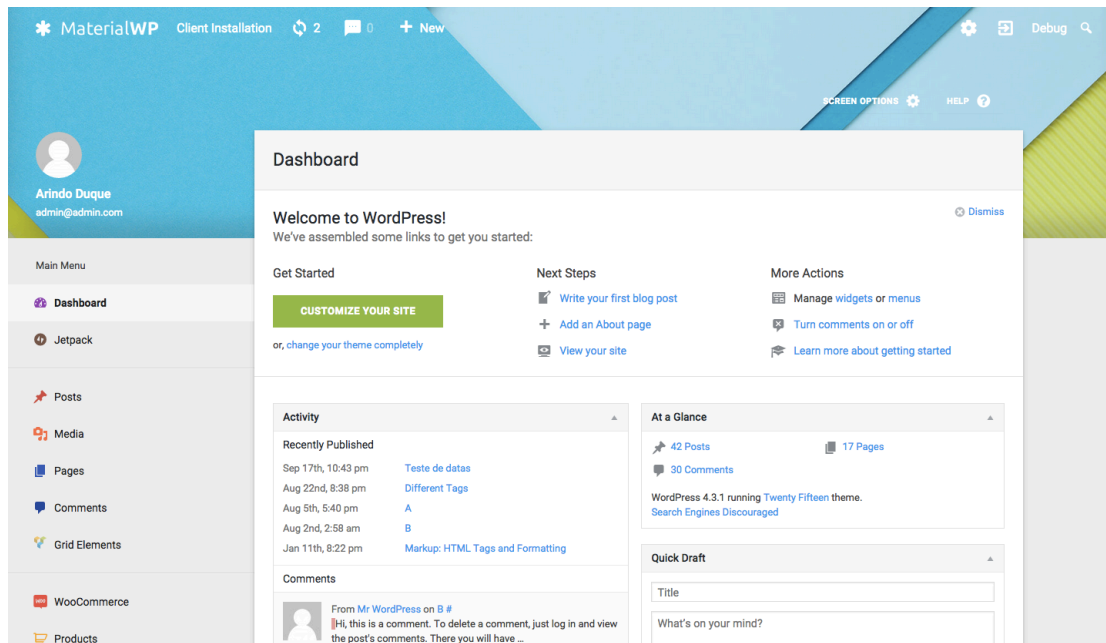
MaterialWP Client Installation 2 0 + New Debug

SCREEN OPTIONS HELP

Arindo Duque
admin@admin.com

Main Menu
Dashboard
Jetpack
Posts
Media
Pages
Comments
Grid Elements
WooCommerce
Products

Dashboard

Welcome to WordPress!
We've assembled some links to get you started:

Dismiss

Get Started
CUSTOMIZE YOUR SITE
or, change your theme completely

Next Steps
Write your first blog post
Add an About page
View your site

More Actions
Manage widgets or menus
Turn comments on or off
Learn more about getting started

Activity
Recently Published
Sep 17th, 10:43 pm Teste de datas
Aug 22nd, 8:38 pm Different Tags
Aug 5th, 5:40 pm A
Aug 2nd, 2:58 am B
Jan 11th, 8:22 pm Markup: HTML Tags and Formatting

Comments
From Mr WordPress on B #
Hi, this is a comment. To delete a comment, just log in and view the post's comments. There you will have ...

At a Glance
42 Posts
17 Pages
30 Comments
WordPress 4.3.1 running Twenty Fifteen theme.
Search Engines Discouraged

Quick Draft
Title
What's on your mind?